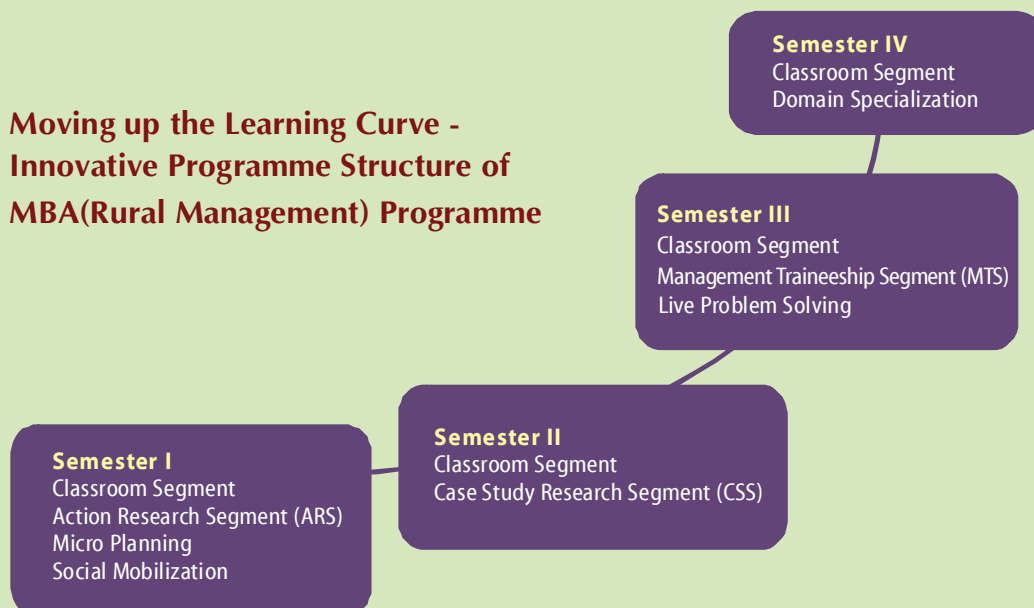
Moving up the Learning Curve - Innovative Programme Structure of MBA(Rural Management) Programme

Semester IV
Classroom Segment
Domain Specialization

Semester III
Classroom Segment
Management Traineeship Segment (MTS)
Live Problem Solving

Semester II
Classroom Segment
Case Study Research Segment (CSS)

Semester I
Classroom Segment
Action Research Segment (ARS)
Micro Planning
Social Mobilization